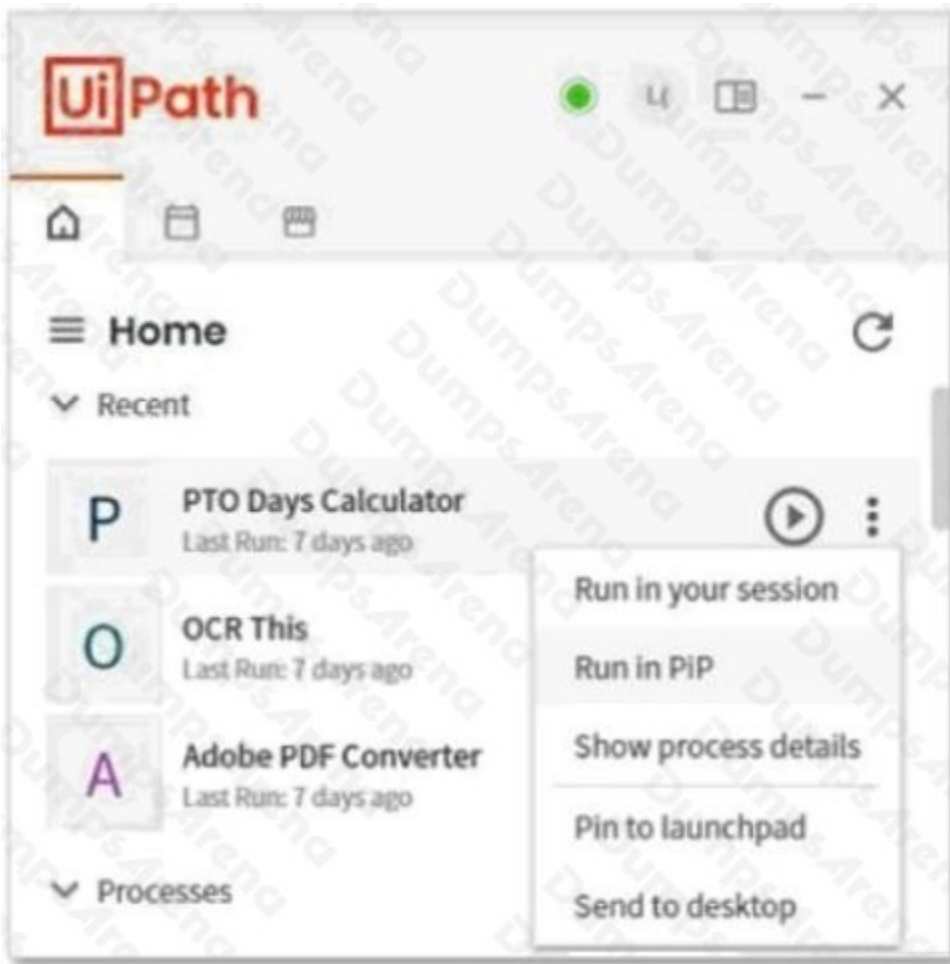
UiPath

Ц

Home

Recent

P
PTO Days Calculator
Last Run: 7 days ago

O
OCR This
Last Run: 7 days ago

A
Adobe PDF Converter
Last Run: 7 days ago

Processes

Run in your session
Run in PiP
Show process details
Pin to launchpad
Send to desktop

DumpsArena